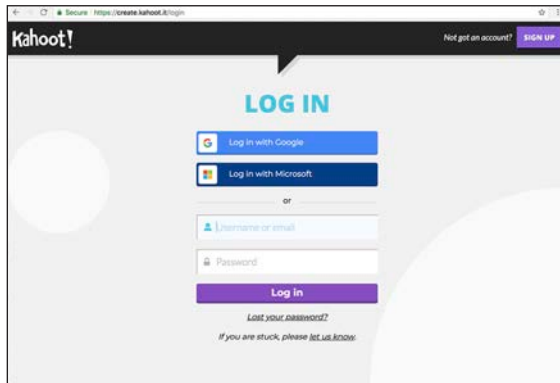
Secure https://create.kahoot.it/login

Kahoot!

Not got an account? SIGN UP

LOG IN

G Log in with Google

Log in with Microsoft

or

Username or email

Password

Log in

Lost your password?

If you are stuck, please let us know.